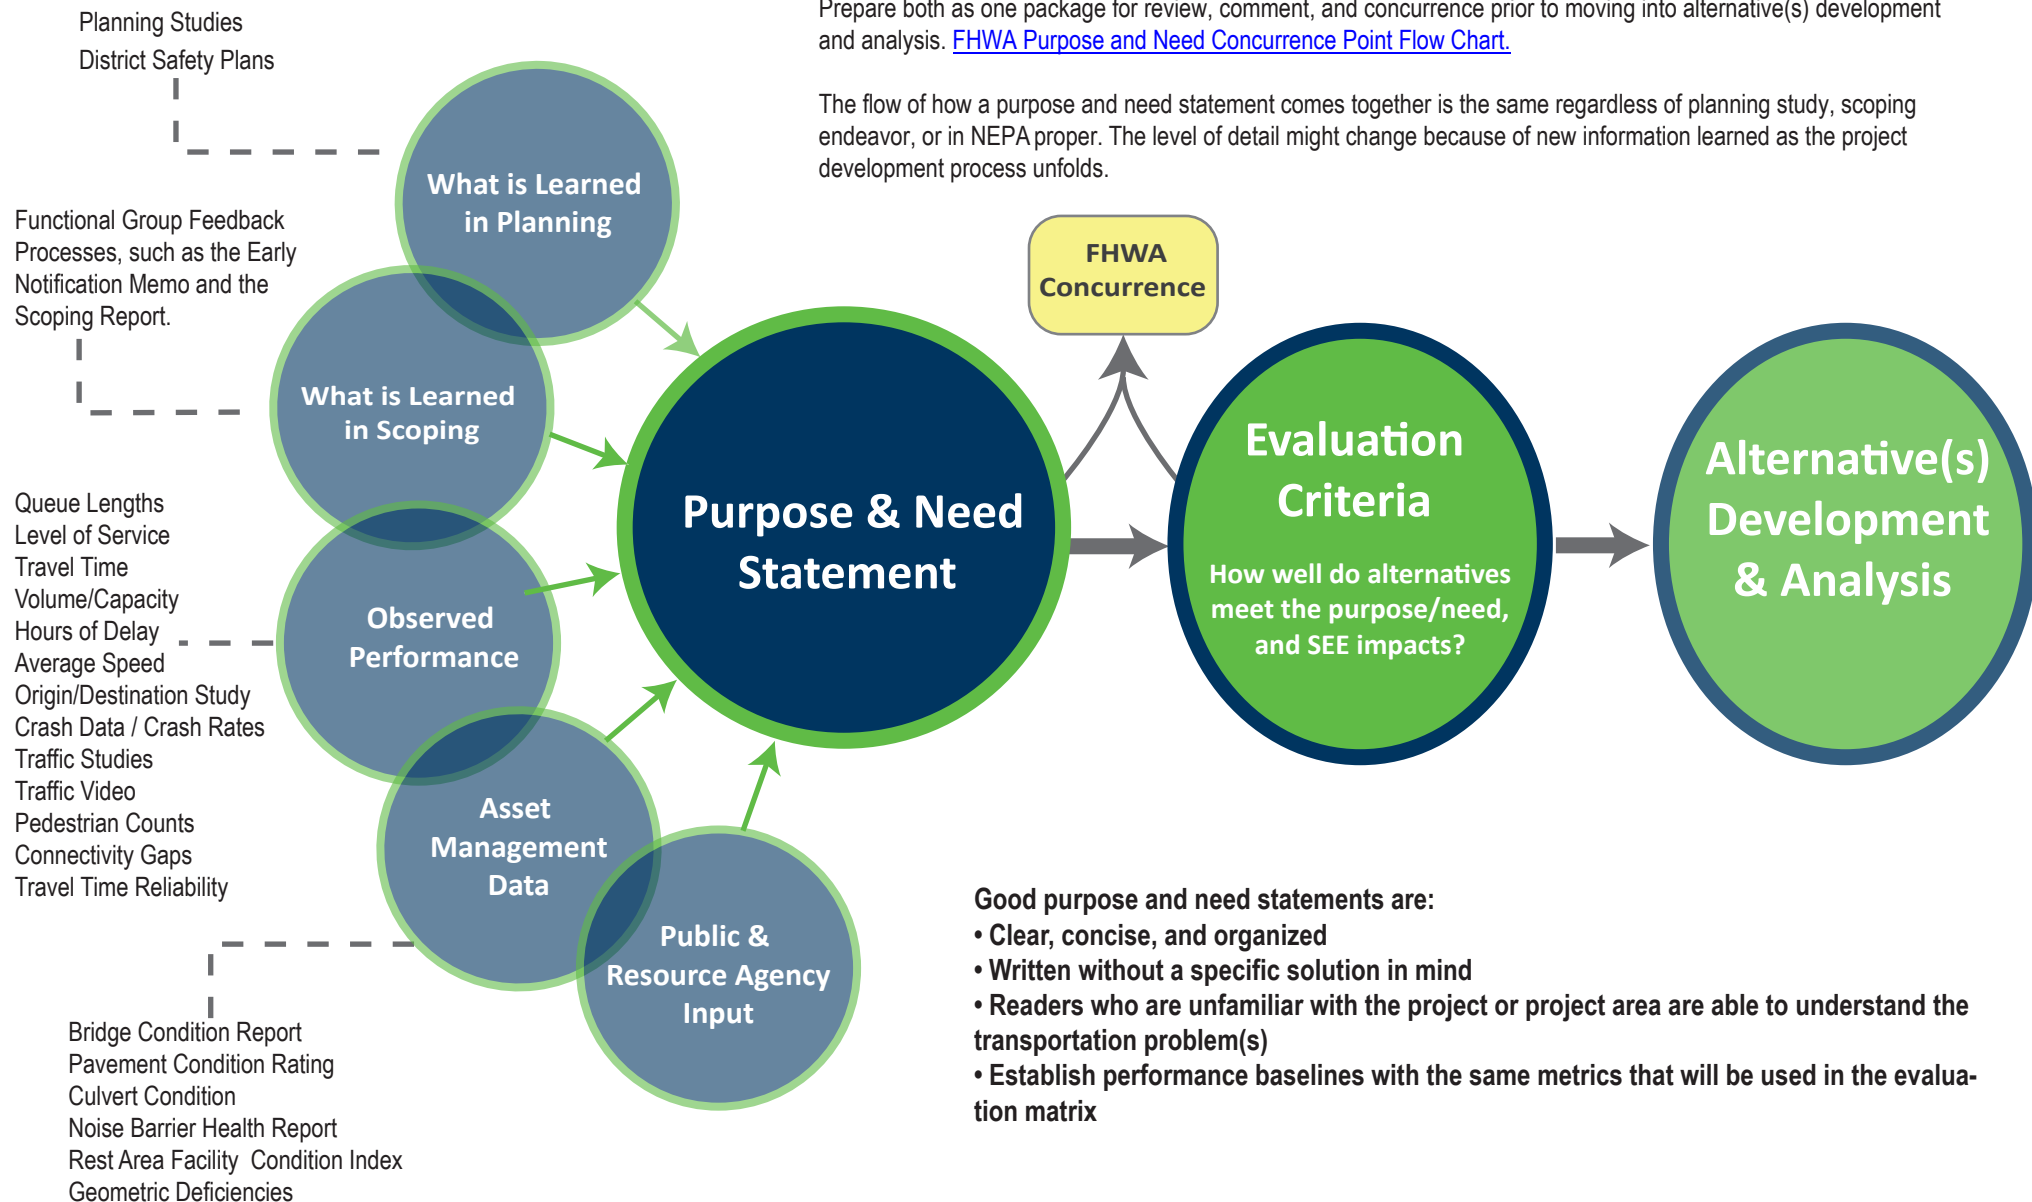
Planning Studies
District Safety Plans

Prepare both as one package for review, comment, and concurrence prior to moving into alternative(s) development and analysis. FHWA Purpose and Need Concurrence Point Flow Chart.

The flow of how a purpose and need statement comes together is the same regardless of planning study, scoping endeavor, or in NEPA proper. The level of detail might change because of new information learned as the project development process unfolds.

What is Learned in Planning

Functional Group Feedback Processes, such as the Early Notification Memo and the Scoping Report.

What is Learned in Scoping

FHWA Concurrence

Purpose & Need Statement

Evaluation Criteria

How well do alternatives meet the purpose/need, and SEE impacts?

Alternative(s) Development & Analysis

Queue Lengths
Level of Service
Travel Time
Volume/Capacity
Hours of Delay
Average Speed
Origin/Destination Study
Crash Data / Crash Rates
Traffic Studies
Traffic Video
Pedestrian Counts
Connectivity Gaps
Travel Time Reliability

Observed Performance

Asset Management Data

Public & Resource Agency Input

Good purpose and need statements are:
• Clear, concise, and organized
• Written without a specific solution in mind
• Readers who are unfamiliar with the project or project area are able to understand the transportation problem(s)
• Establish performance baselines with the same metrics that will be used in the evaluation matrix

Bridge Condition Report
Pavement Condition Rating
Culvert Condition
Noise Barrier Health Report
Rest Area Facility Condition Index
Geometric Deficiencies